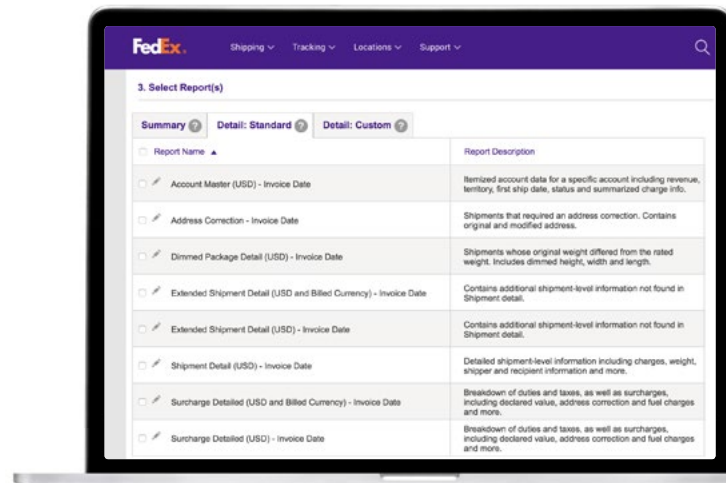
FedEx. Shipping ∨ Tracking ∨ Locations ∨ Support ∨

3. Select Report(s)

Summary ? Detail: Standard ? Detail: Custom ?

| Report Name ▲ | Report Description |
|---|---|
| Account Master (USD) - Invoice Date | Itemized account data for a specific account including revenue, territory, first ship date, status and summarized charge info. |
| Address Correction - Invoice Date | Shipments that required an address correction. Contains original and modified address. |
| Dimmed Package Detail (USD) - Invoice Date | Shipments whose original weight differed from the rated weight. Includes dimmed height, width and length. |
| Extended Shipment Detail (USD and Billed Currency) - Invoice Date | Contains additional shipment-level information not found in Shipment detail. |
| Extended Shipment Detail (USD) - Invoice Date | Contains additional shipment-level information not found in Shipment detail. |
| Shipment Detail (USD) - Invoice Date | Detailed shipment-level information including charges, weight, shipper and recipient information and more. |
| Surcharge Detailed (USD and Billed Currency) - Invoice Date | Breakdown of duties and taxes, as well as surcharges, including declared value, address correction and fuel charges and more. |
| Surcharge Detailed (USD) - Invoice Date | Breakdown of duties and taxes, as well as surcharges, including declared value, address correction and fuel charges and more. |